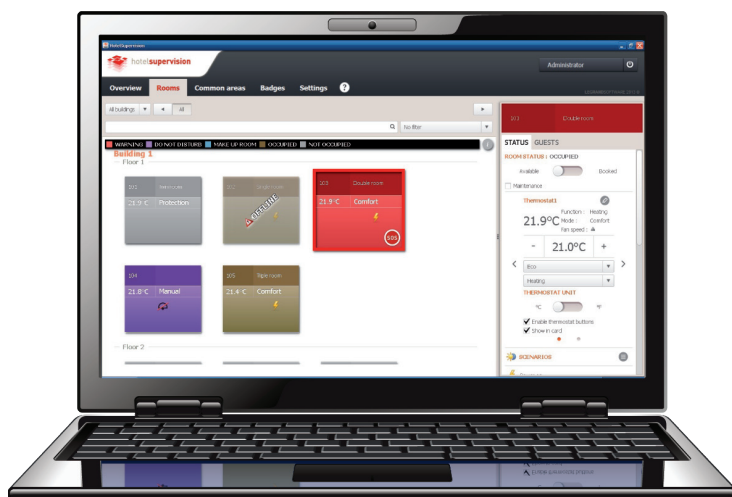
HotelSupervision

hotelsupervision

Administrator

Overview Rooms Common areas Badges Settings ?

All buildings All

No filter

WARNING DO NOT DISTURB MAKE UP ROOM OCCUPIED NOT OCCUPIED

Building 1

Floor 1

101 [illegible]
21.9°C Protection

102 Single room
OFFLINE

103 Double room
21.9°C Comfort
SOS

104
21.8°C Manuel

105 Triple room
21.4°C Comfort

Floor 2

103 Double room

STATUS GUESTS

ROOM STATUS : OCCUPIED

Available Booked

Maintenance

Thermostat1

21.9°C Function : Heating Mode : Comfort Fan speed :

- 21.0°C +

Eco

Heating

THERMOSTAT UNIT

°C °F

Enable thermostat buttons

Show in card

SCENARIOS